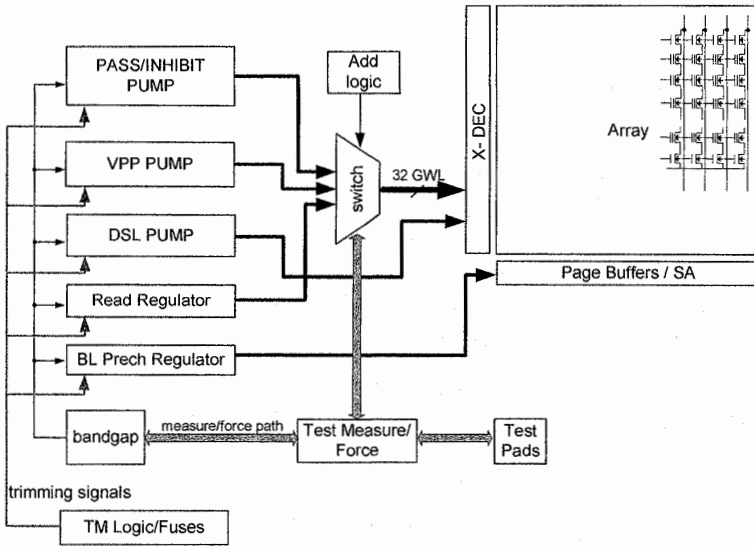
PASS/INHIBIT PUMP

Add logic

X- DEC

Array

VPP PUMP

switch

32 GWL

DSL PUMP

Page Buffers / SA

Read Regulator

BL Prech Regulator

bandgap

measure/force path

Test Measure/ Force

Test Pads

trimming signals

TM Logic/Fuses